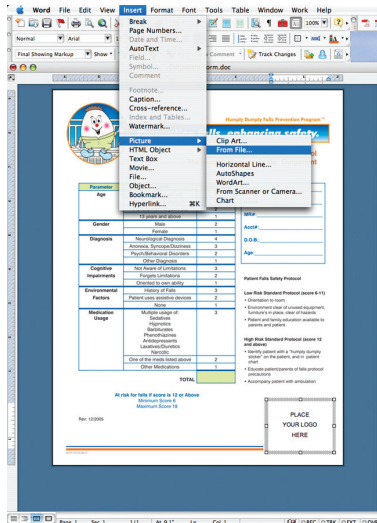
Word File Edit View Insert Format Font Tools Table Window Work Help

Normal Arial

Final Showing Markup Show

Break
Page Numbers...
Date and Time...
AutoText
Field...
Symbol...
Comment

Footnote...
Caption...
Cross-reference...
Index and Tables...
Watermark...

Picture
HTML Object
Text Box
Movie...
File...
Object...
Bookmark...
Hyperlink... ⌘K

Clip Art...
From File...

Horizontal Line...
AutoShapes
WordArt...
From Scanner or Camera...
Chart

Comment Track Changes

100%

rm.doc

Humpty Dumpty Falls Prevention Program™

alls, enhancing safety.

| Parameter | | |
|---|---|---|
| Age | 13 years and above | 1 |
| Gender | Male | 2 |
| | Female | 1 |
| Diagnosis | Neurological Diagnosis | 4 |
| | Anorexia, Syncope/Dizziness | 3 |
| | Psych/Behavioral Disorders | 2 |
| | Other Diagnosis | 1 |
| Cognitive Impairments | Not Aware of Limitations | 3 |
| | Forgets Limitations | 2 |
| | Oriented to own ability | 1 |
| Environmental Factors | History of Falls | 3 |
| | Patient uses assistive devices | 2 |
| | None | 1 |
| Medication Usage | Multiple usage of: Sedatives Hypnotics Barbiturates Phenothiazines Antidepressants Laxatives/Diuretics Narcotic | 3 |
| | One of the meds listed above | 2 |
| | Other Medications | 1 |
| | TOTAL | |

MR#:

Acct#:

D.O.B.:

Age:

Patient Falls Safety Protocol

Low Risk Standard Protocol (score 6-11)
• Orientation to room
• Environment clear of unused equipment, furniture's in place, clear of hazards
• Patient and family education available to parents and patient

High Risk Standard Protocol (score 12 and above)
• Identify patient with a "humpty dumpty sticker" on the patient, and in patient chart
• Educate patient/parents of falls protocol precautions
• Accompany patient with ambulation

At risk for falls if score is 12 or Above
Minimum Score 6
Maximum Score 19

Rev. 12/2005

PLACE
YOUR LOGO
HERE

Page 1 Sec 1 1/1 At 9.1" Ln Col 1 REC TRK EXT OVR